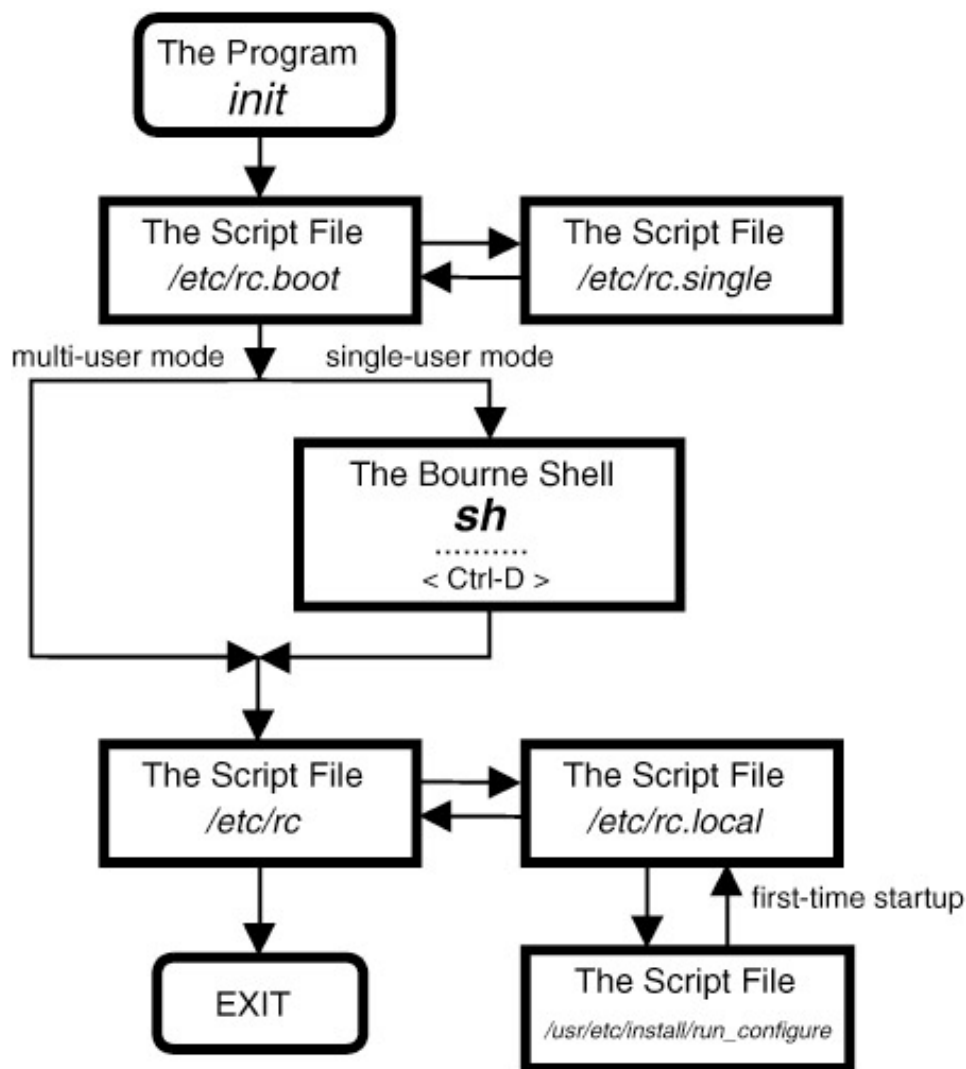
The Program
init

The Script File
/etc/rc.boot

The Script File
/etc/rc.single

multi-user mode

single-user mode

The Bourne Shell
sh
< Ctrl-D >

The Script File
/etc/rc

The Script File
/etc/rc.local

first-time startup

EXIT

The Script File
/usr/etc/install/run_configure